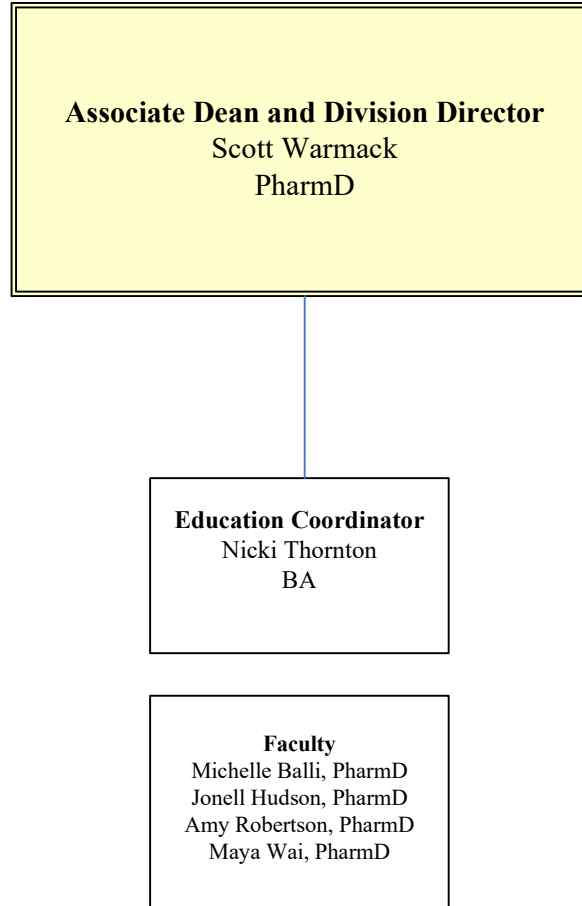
**Associate Dean and Division Director**
Scott Warmack
PharmD

**Education Coordinator**
Nicki Thornton
BA

**Faculty**
Michelle Balli, PharmD
Jonell Hudson, PharmD
Amy Robertson, PharmD
Maya Wai, PharmD